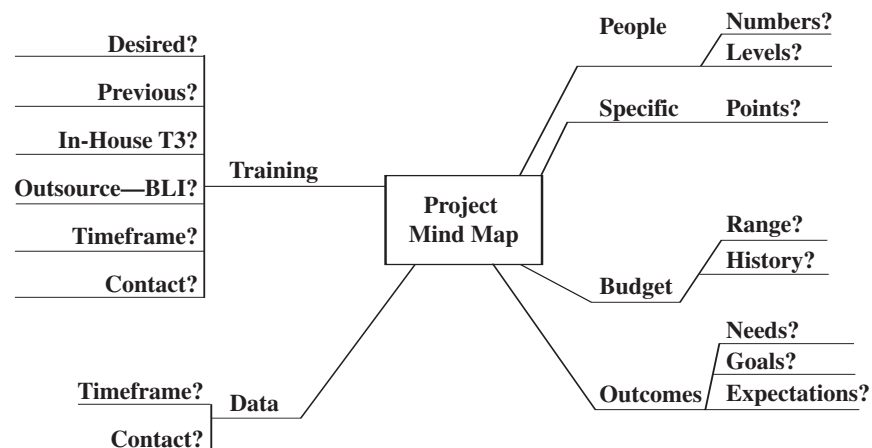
Project Mind Map

Training
Desired?
Previous?
In-House T3?
Outsource—BLI?
Timeframe?
Contact?

Data
Timeframe?
Contact?

People
Numbers?
Levels?

Specific
Points?

Budget
Range?
History?

Outcomes
Needs?
Goals?
Expectations?